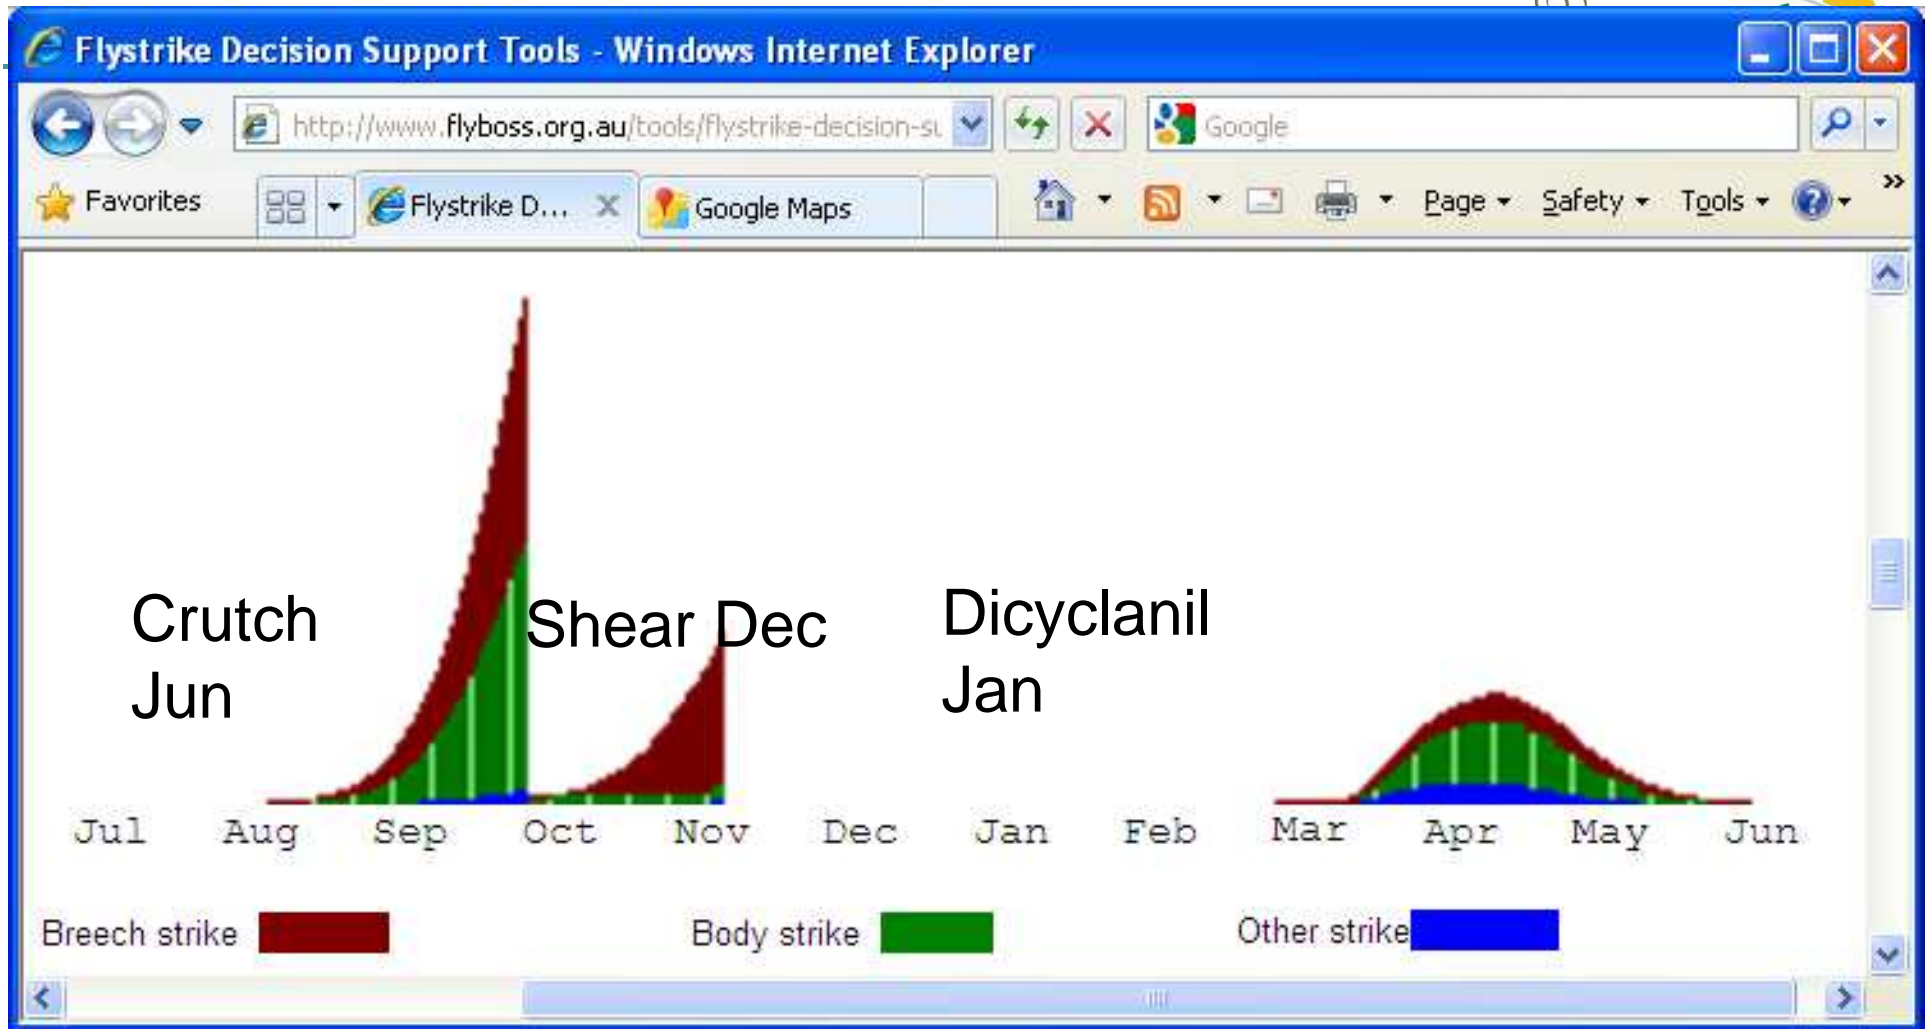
Flystrike Decision Support Tools - Windows Internet Explorer

http://www.flyboss.org.au/tools/flystrike-decision-su

Google

Favorites

Flystrike D...

Google Maps

Page ▾ Safety ▾ Tools ▾

Crutch Jun

Shear Dec

Dicyclanil Jan

Jul Aug Sep Oct Nov Dec Jan Feb Mar Apr May Jun

Breech strike

Body strike

Other strike